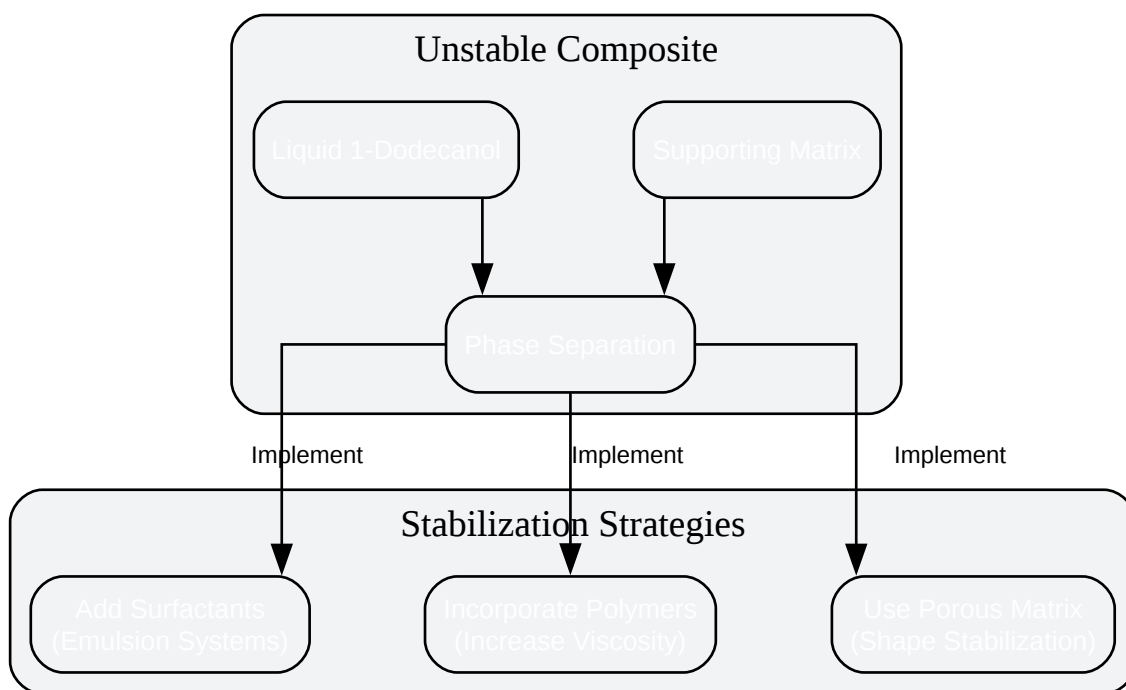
Unstable Composite

Liquid 1-Dodecanol

Supporting Matrix

Phase Separation

Implement

Implement

Implement

Stabilization Strategies

Add Surfactants (Emulsion Systems)

Incorporate Polymers (Increase Viscosity)

Use Porous Matrix (Shape Stabilization)